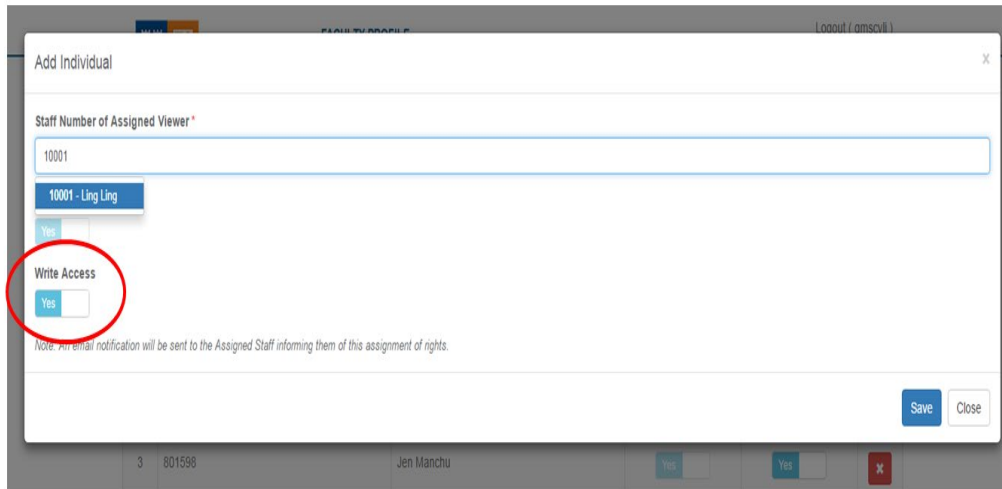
FACULTY PROFILE

Logout ( gmscvli )

Add Individual

x

Staff Number of Assigned Viewer *

10001

10001 - Ling Ling

Yes

Write Access

Yes

Note: An email notification will be sent to the Assigned Staff informing them of this assignment of rights.

Save

Close

3 801598 Jen Manchu Yes Yes x